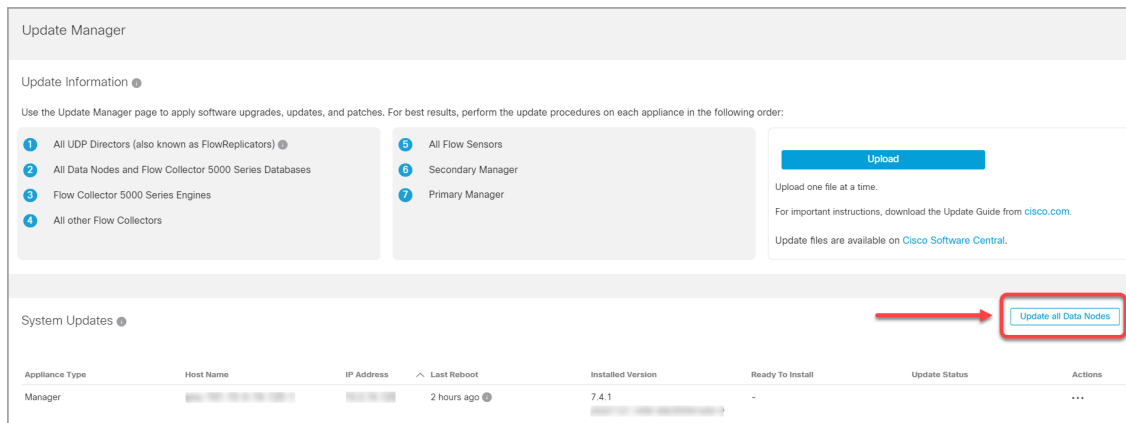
Update Manager

Update Information

Use the Update Manager page to apply software upgrades, updates, and patches. For best results, perform the update procedures on each appliance in the following order:

1 All UDP Directors (also known as FlowReplicators)
2 All Data Nodes and Flow Collector 5000 Series Databases
3 Flow Collector 5000 Series Engines
4 All other Flow Collectors

5 All Flow Sensors
6 Secondary Manager
7 Primary Manager

Upload

Upload one file at a time.

For important instructions, download the Update Guide from cisco.com.

Update files are available on Cisco Software Central.

System Updates

Update all Data Nodes

| Appliance Type | Host Name | IP Address | Last Reboot | Installed Version | Ready To Install | Update Status | Actions |
|---|---|---|---|---|---|---|---|
| Manager | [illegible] | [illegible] | 2 hours ago | 7.4.1 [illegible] | - | | ... |